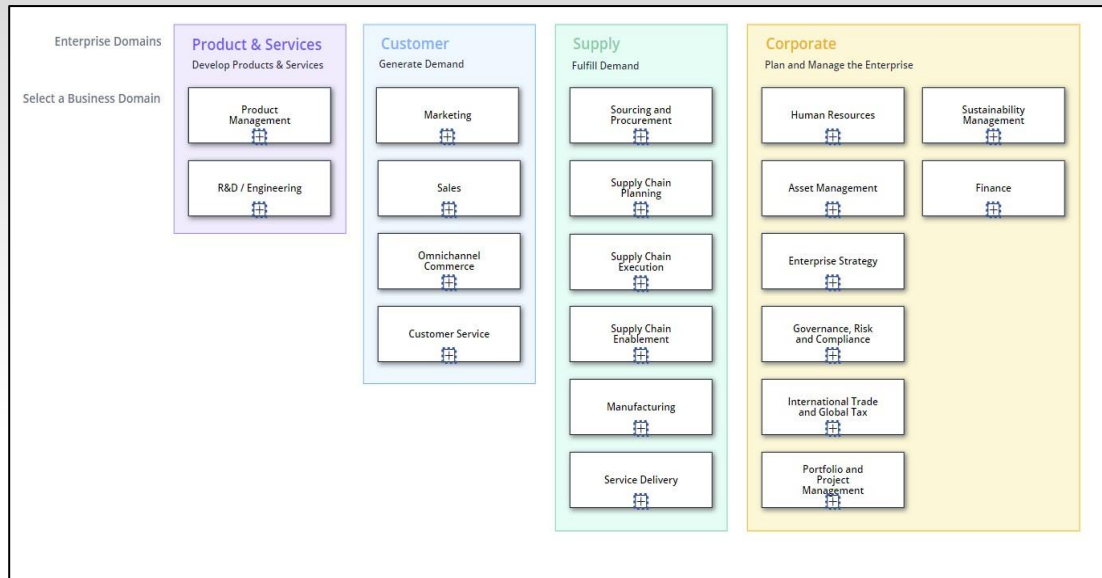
Enterprise Domains

Select a Business Domain

Product & Services
Develop Products & Services

Product Management

R&D / Engineering

Customer
Generate Demand

Marketing

Sales

Omnichannel Commerce

Customer Service

Supply
Fulfill Demand

Sourcing and Procurement

Supply Chain Planning

Supply Chain Execution

Supply Chain Enablement

Manufacturing

Service Delivery

Corporate
Plan and Manage the Enterprise

Human Resources

Asset Management

Enterprise Strategy

Governance, Risk and Compliance

International Trade and Global Tax

Portfolio and Project Management

Sustainability Management

Finance